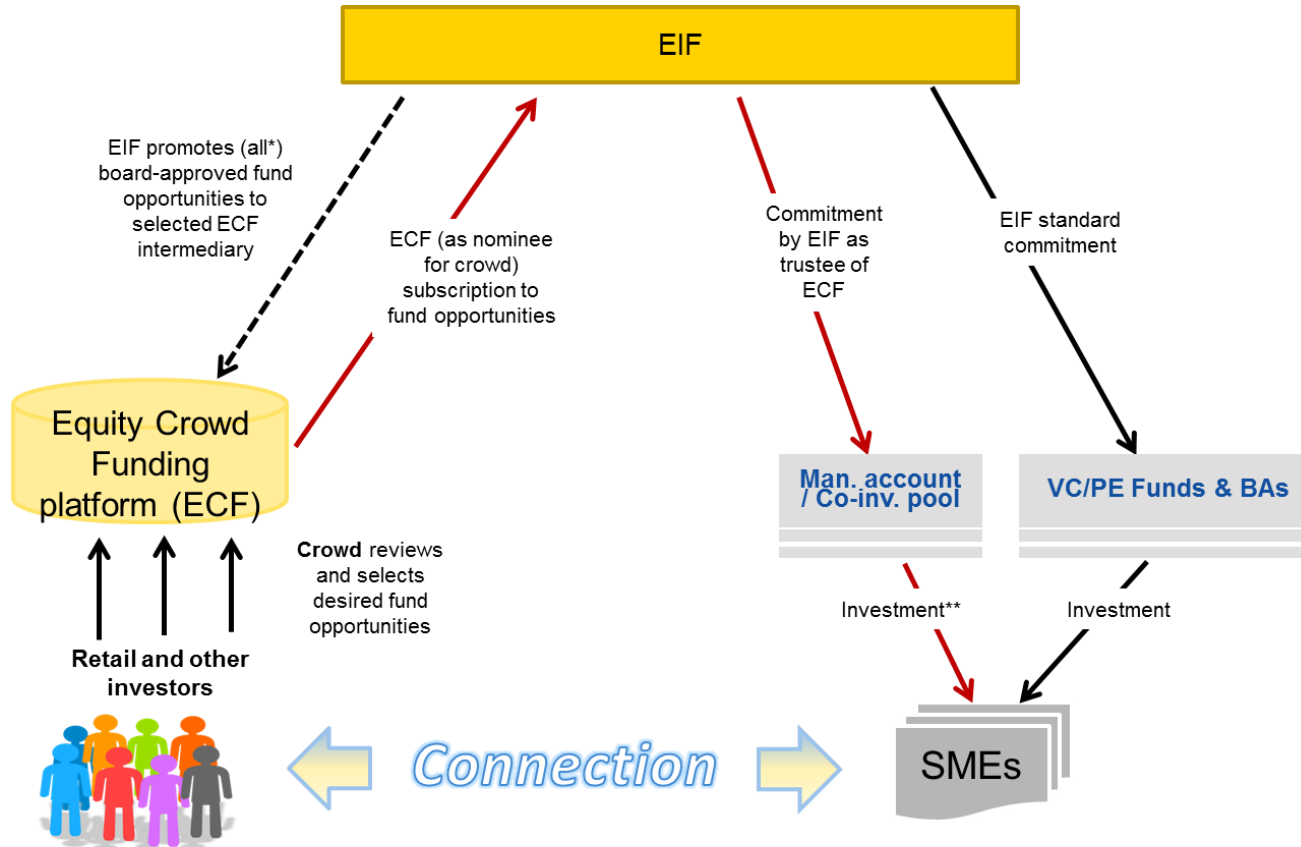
EIF

EIF promotes (all*) board-approved fund opportunities to selected ECF intermediary

ECF (as nominee for crowd) subscription to fund opportunities

Commitment by EIF as trustee of ECF

EIF standard commitment

Equity Crowd Funding platform (ECF)

Man. account / Co-inv. pool

VC/PE Funds & BAs

Crowd reviews and selects desired fund opportunities

Investment**

Investment

Retail and other investors

Connection

SMEs